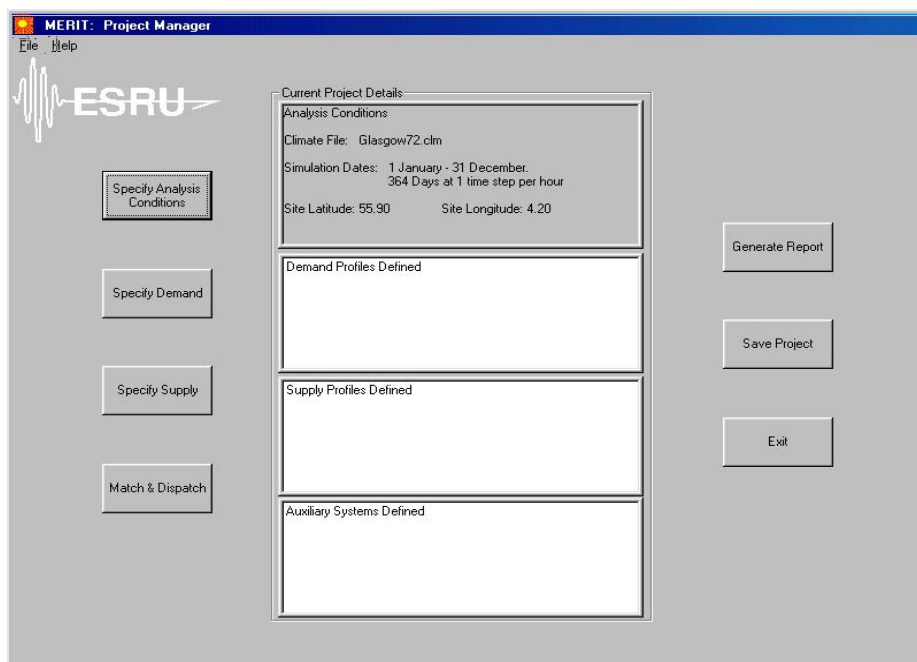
MERIT: Project Manager
File Help

ESRU

Specify Analysis Conditions

Specify Demand

Specify Supply

Match & Dispatch

Current Project Details
Analysis Conditions

Climate File: Glasgow72.clm

Simulation Dates: 1 January - 31 December.
364 Days at 1 time step per hour

Site Latitude: 55.90 Site Longitude: 4.20

Demand Profiles Defined

Supply Profiles Defined

Auxiliary Systems Defined

Generate Report

Save Project

Exit